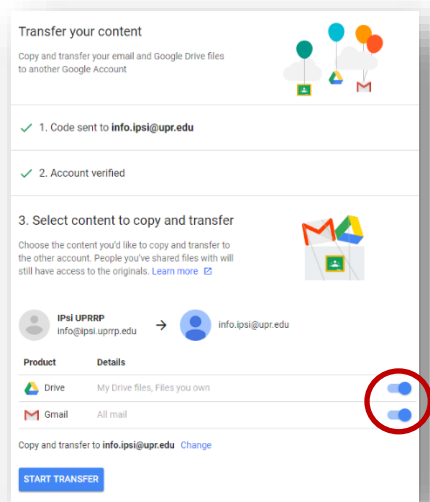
Transfer your content

Copy and transfer your email and Google Drive files to another Google Account

✓ 1. Code sent to info.ipsi@upr.edu

✓ 2. Account verified

3. Select content to copy and transfer

Choose the content you'd like to copy and transfer to the other account. People you've shared files with will still have access to the originals. Learn more

IPsi UPRRP
info@ipsi.uprrp.edu

→

info.ipsi@upr.edu

| Product | Details |
|---|---|
| Drive | My Drive files, Files you own |
| Gmail | All mail |

Copy and transfer to info.ipsi@upr.edu Change

START TRANSFER